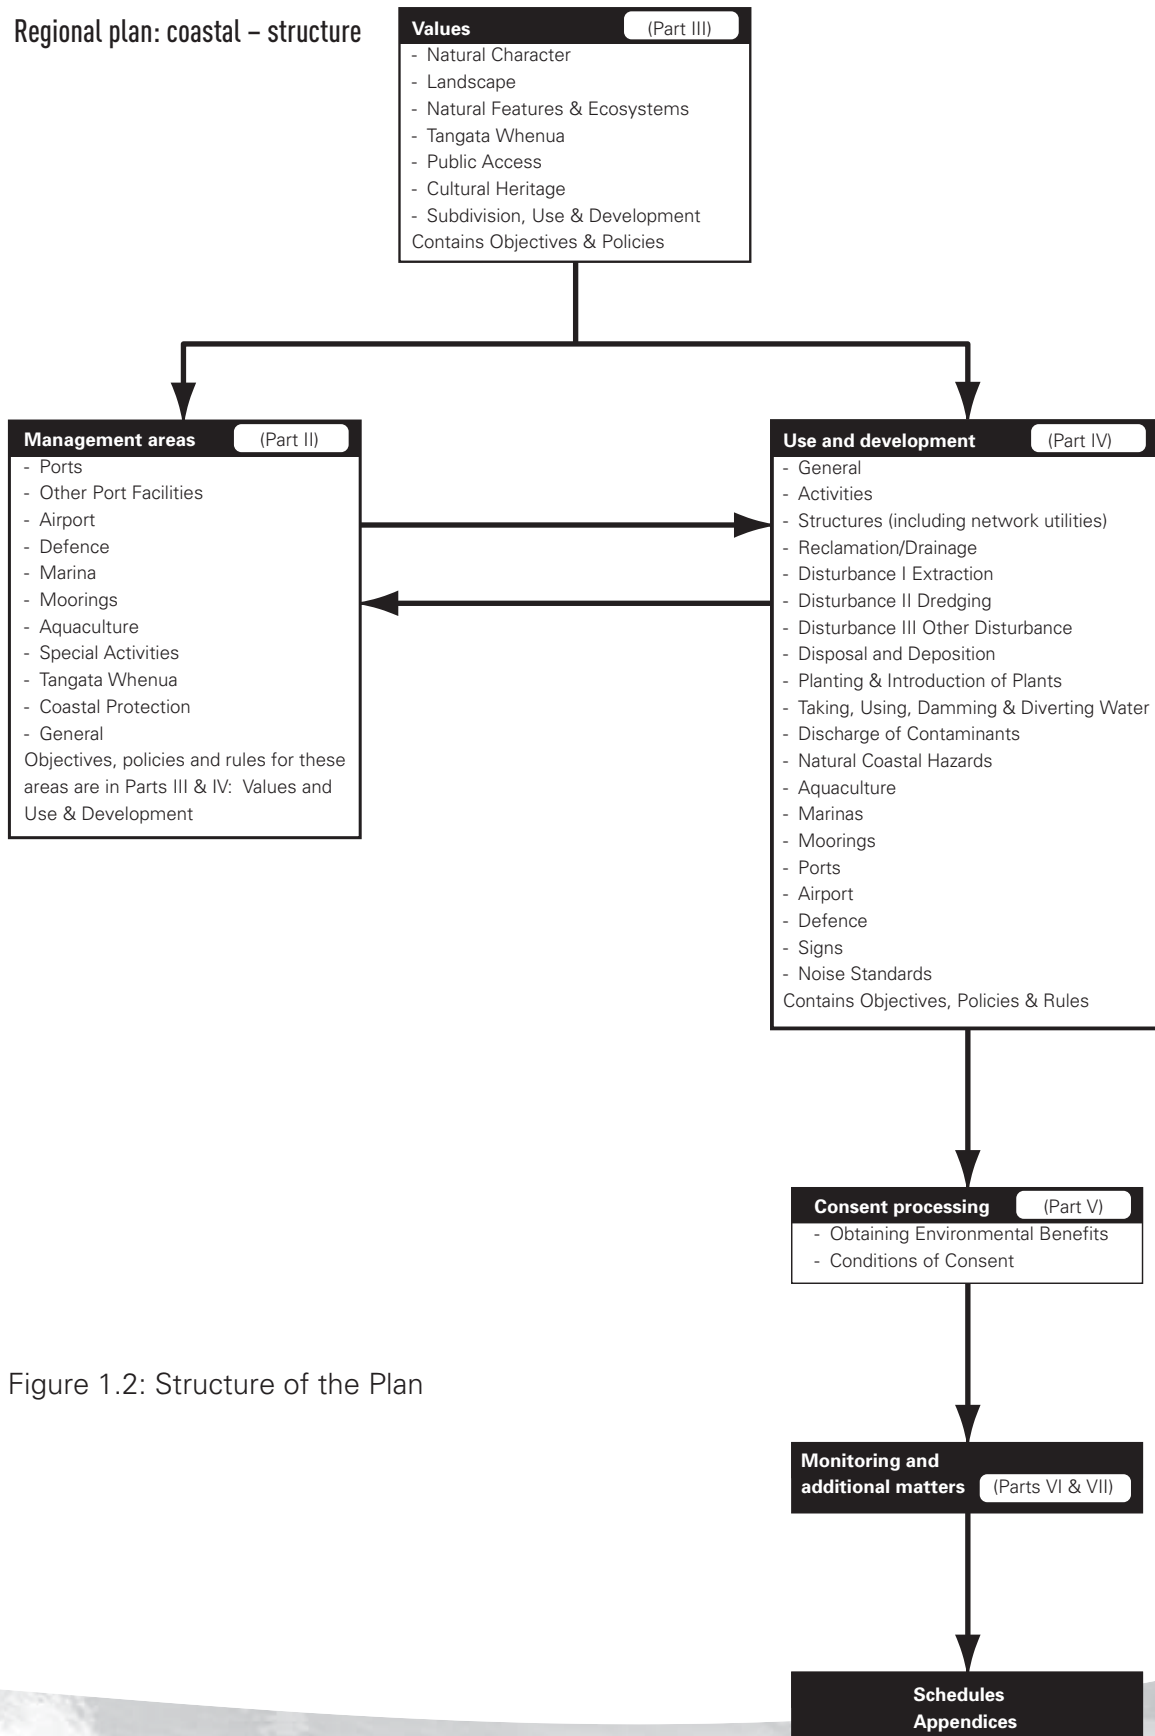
Regional plan: coastal – structure

Values (Part III)
- Natural Character
- Landscape
- Natural Features & Ecosystems
- Tangata Whenua
- Public Access
- Cultural Heritage
- Subdivision, Use & Development
Contains Objectives & Policies

Management areas (Part II)
- Ports
- Other Port Facilities
- Airport
- Defence
- Marina
- Moorings
- Aquaculture
- Special Activities
- Tangata Whenua
- Coastal Protection
- General
Objectives, policies and rules for these areas are in Parts III & IV: Values and Use & Development

Use and development (Part IV)
- General
- Activities
- Structures (including network utilities)
- Reclamation/Drainage
- Disturbance I Extraction
- Disturbance II Dredging
- Disturbance III Other Disturbance
- Disposal and Deposition
- Planting & Introduction of Plants
- Taking, Using, Damming & Diverting Water
- Discharge of Contaminants
- Natural Coastal Hazards
- Aquaculture
- Marinas
- Moorings
- Ports
- Airport
- Defence
- Signs
- Noise Standards
Contains Objectives, Policies & Rules

Consent processing (Part V)
- Obtaining Environmental Benefits
- Conditions of Consent

Figure 1.2: Structure of the Plan

Monitoring and additional matters (Parts VI & VII)

Schedules
Appendices